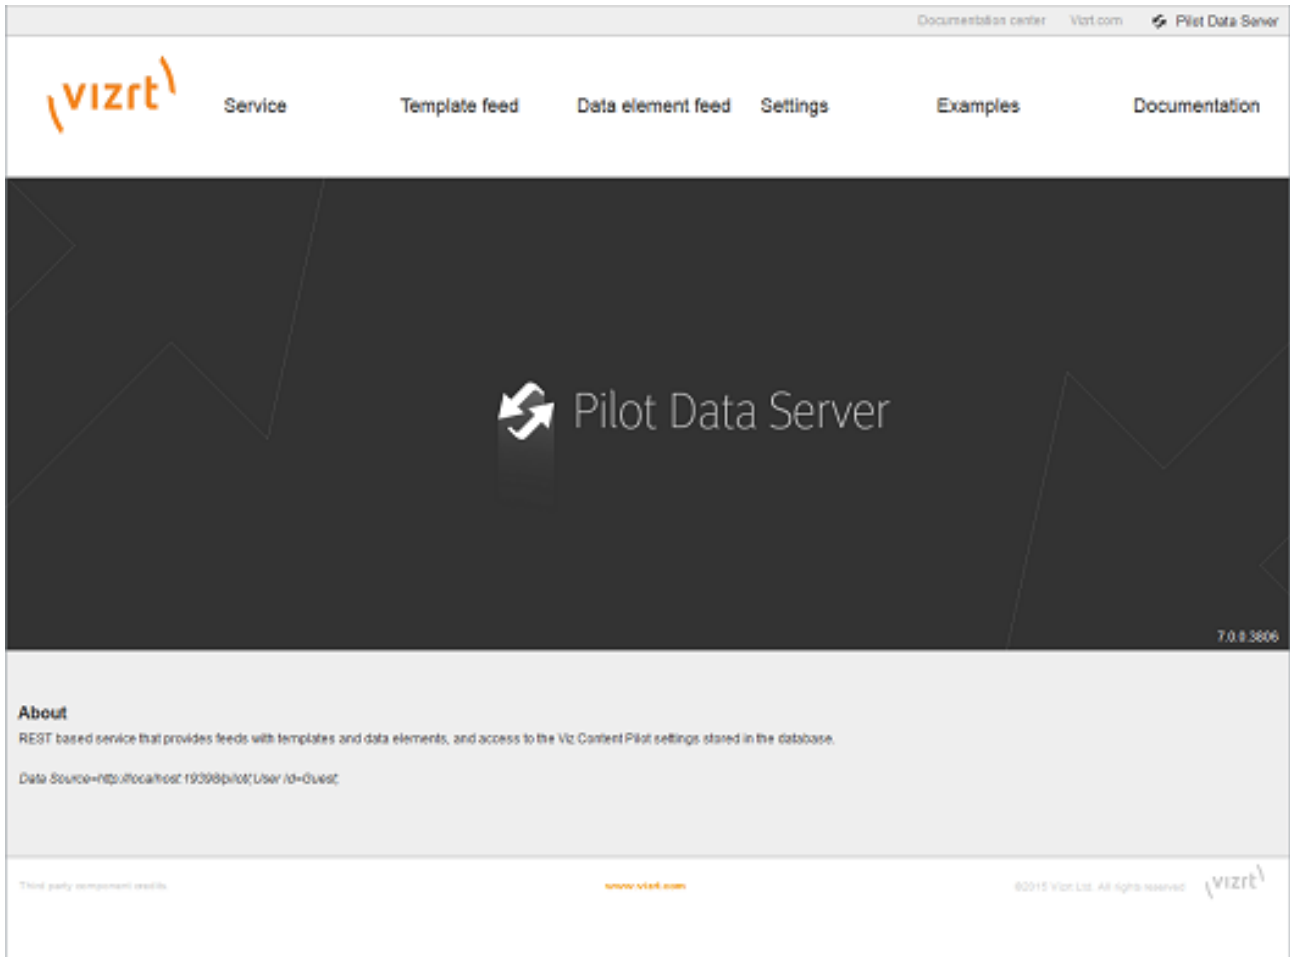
Documentation center Vizrt.com Pilot Data Server

\vizrt\

Service Template feed Data element feed Settings Examples Documentation

Pilot Data Server

7.0.0.3806

About

REST based service that provides feeds with templates and data elements, and access to the Viz Content Pilot settings stored in the database.

Data Source=http://localhost:19398/pilot;User Id=Guest;

Third party component credits

www.vizrt.com

©2015 Vizrt Ltd. All rights reserved

\vizrt\